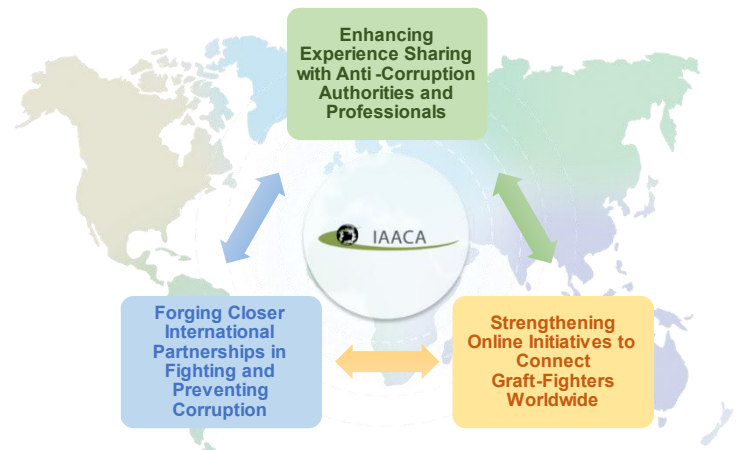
Enhancing Experience Sharing with Anti -Corruption Authorities and Professionals

IAACA

Forging Closer International Partnerships in Fighting and Preventing Corruption

Strengthening Online Initiatives to Connect Graft-Fighters Worldwide